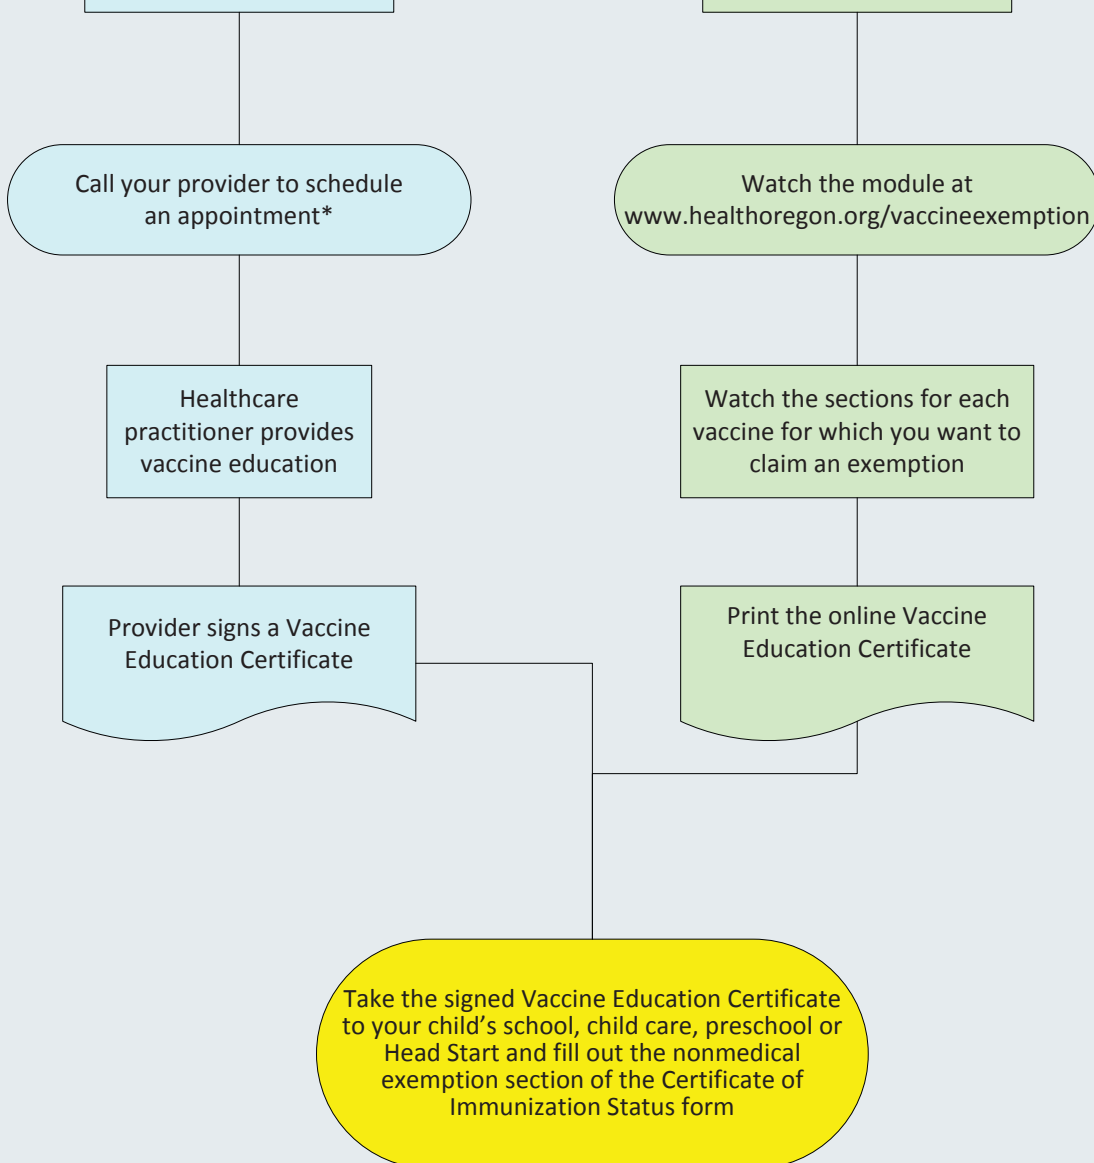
Call your provider to schedule an appointment*

Watch the module at www.healthoregon.org/vaccineexemption

Healthcare practitioner provides vaccine education

Watch the sections for each vaccine for which you want to claim an exemption

Provider signs a Vaccine Education Certificate

Print the online Vaccine Education Certificate

Take the signed Vaccine Education Certificate to your child's school, child care, preschool or Head Start and fill out the nonmedical exemption section of the Certificate of Immunization Status form